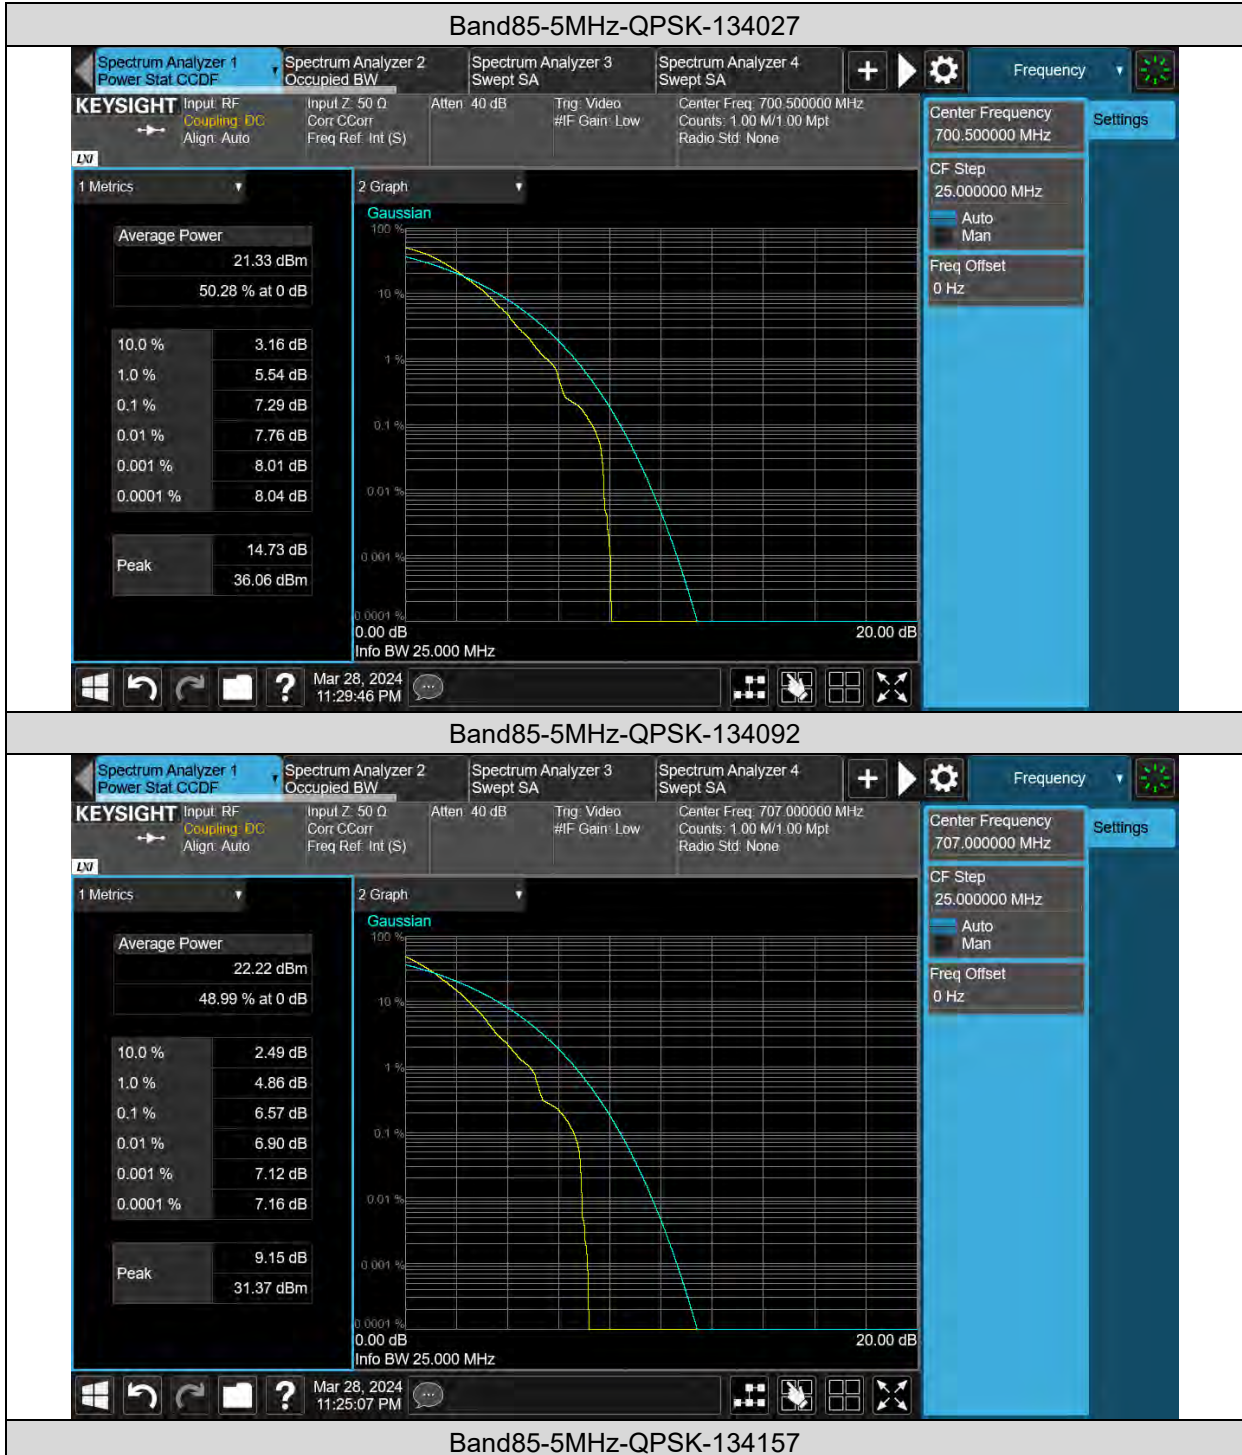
Band85-5MHz-QPSK-134027

Spectrum Analyzer 1
Power Stat CCDF

Spectrum Analyzer 2
Occupied BW

Spectrum Analyzer 3
Swept SA

Spectrum Analyzer 4
Swept SA

Frequency

KEYSIGHT
Input: RF
Coupling: DC
Align: Auto

Input Z: 50 Ω
Corr CCorr
Freq Ref: Int (S)

Atten: 40 dB

Trig: Video
#IF Gain: Low

Center Freq: 700.500000 MHz
Counts: 1.00 M/1.00 Mpt
Radio Std: None

LXI

1 Metrics

2 Graph

Gaussian

Average Power
21.33 dBm
50.28 % at 0 dB

| | |
|---|---|
| 10.0 % | 3.16 dB |
| 1.0 % | 5.54 dB |
| 0.1 % | 7.29 dB |
| 0.01 % | 7.76 dB |
| 0.001 % | 8.01 dB |
| 0.0001 % | 8.04 dB |

Peak
14.73 dB
36.06 dBm

100 %
10 %
1 %
0.1 %
0.01 %
0.001 %
0.0001 %

0.00 dB
20.00 dB
Info BW 25.000 MHz

Center Frequency
700.500000 MHz

Settings

CF Step
25.000000 MHz
Auto
Man

Freq Offset
0 Hz

Mar 28, 2024
11:29:46 PM

Band85-5MHz-QPSK-134092

Spectrum Analyzer 1
Power Stat CCDF

Spectrum Analyzer 2
Occupied BW

Spectrum Analyzer 3
Swept SA

Spectrum Analyzer 4
Swept SA

Frequency

KEYSIGHT
Input: RF
Coupling: DC
Align: Auto

Input Z: 50 Ω
Corr CCorr
Freq Ref: Int (S)

Atten: 40 dB

Trig: Video
#IF Gain: Low

Center Freq: 707.000000 MHz
Counts: 1.00 M/1.00 Mpt
Radio Std: None

LXI

1 Metrics

2 Graph

Gaussian

Average Power
22.22 dBm
48.99 % at 0 dB

| | |
|---|---|
| 10.0 % | 2.49 dB |
| 1.0 % | 4.86 dB |
| 0.1 % | 6.57 dB |
| 0.01 % | 6.90 dB |
| 0.001 % | 7.12 dB |
| 0.0001 % | 7.16 dB |

Peak
9.15 dB
31.37 dBm

100 %
10 %
1 %
0.1 %
0.01 %
0.001 %
0.0001 %

0.00 dB
20.00 dB
Info BW 25.000 MHz

Center Frequency
707.000000 MHz

Settings

CF Step
25.000000 MHz
Auto
Man

Freq Offset
0 Hz

Mar 28, 2024
11:25:07 PM

Band85-5MHz-QPSK-134157